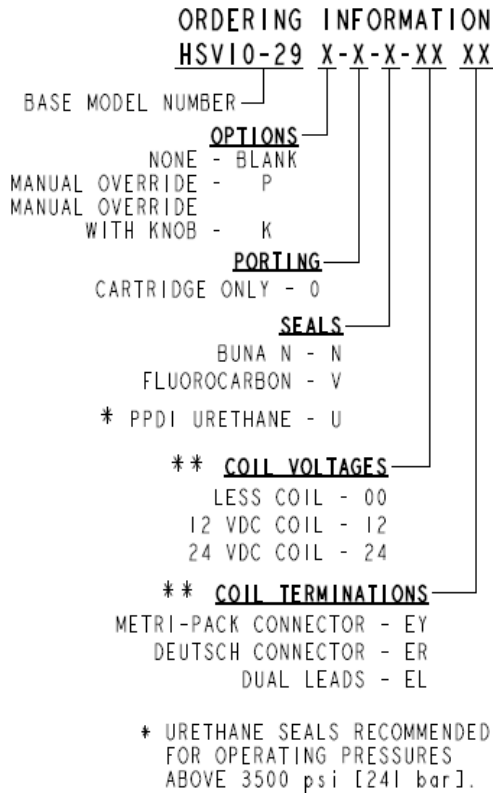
ORDERING INFORMATION

HSV10-29 X-X-X-XX XX

BASE MODEL NUMBER

OPTIONS
NONE - BLANK
MANUAL OVERRIDE - P
MANUAL OVERRIDE WITH KNOB - K

PORTING
CARTRIDGE ONLY - 0

SEALS
BUNA N - N
FLUOROCARBON - V
* PPDI URETHANE - U

** COIL VOLTAGES
LESS COIL - 00
12 VDC COIL - 12
24 VDC COIL - 24

** COIL TERMINATIONS
METRI-PACK CONNECTOR - EY
DEUTSCH CONNECTOR - ER
DUAL LEADS - EL

* URETHANE SEALS RECOMMENDED FOR OPERATING PRESSURES ABOVE 3500 psi [241 bar].